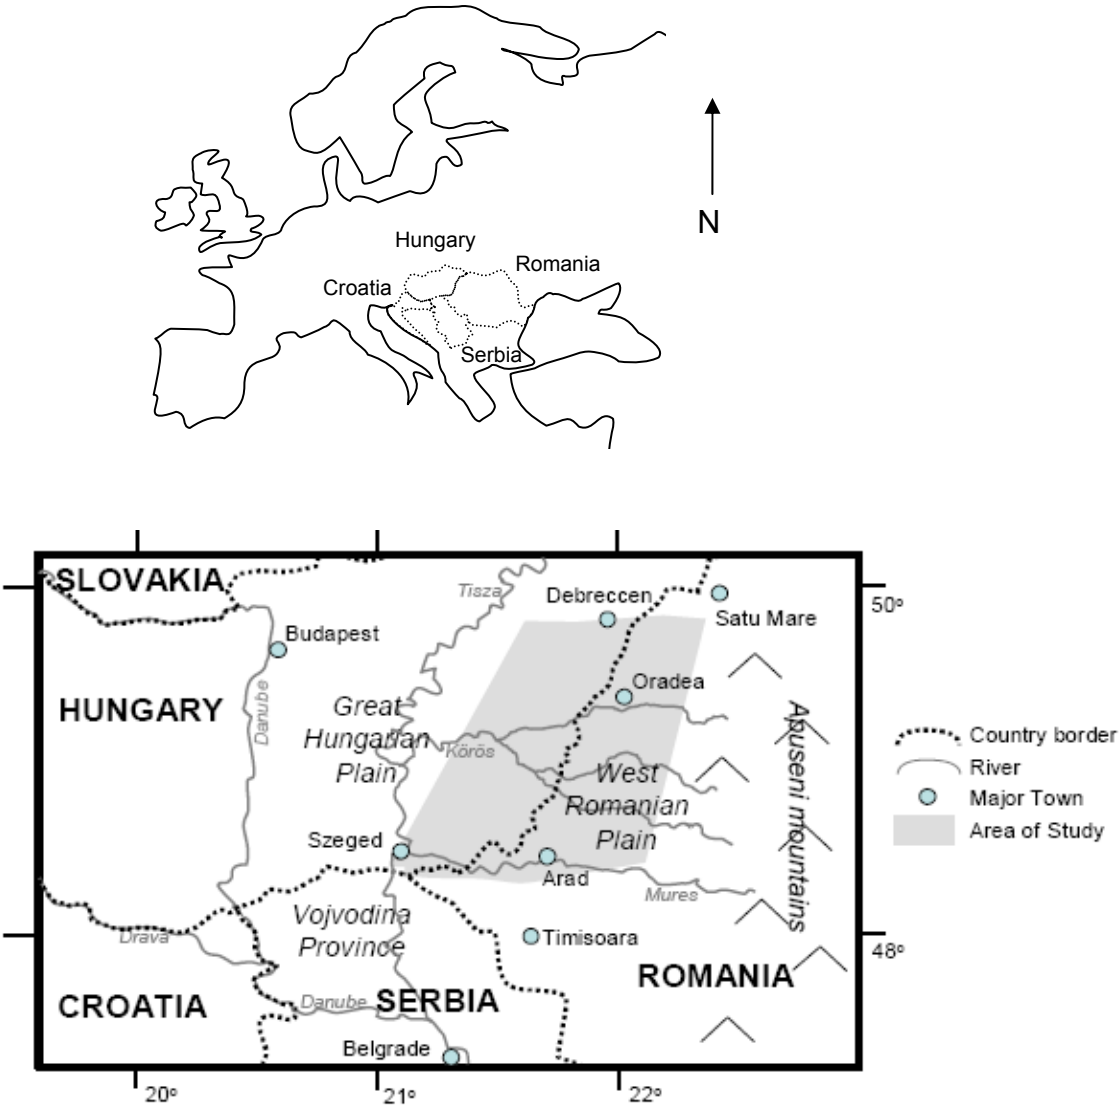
N

Hungary
Romania
Croatia
Serbia

SLOVAKIA
Tisza
Debreccen
Satu Mare
50°
Budapest
Oradea
HUNGARY
Great Hungarian Plain
Danube
Körös
West Romanian Plain
Apuseni mountains
Szeged
Arad
Mures
Vojvodina Province
Drava
Timisoara
48°
CROATIA
Danube
SERBIA
ROMANIA
Belgrade
20°
21°
22°

Country border
River
Major Town
Area of Study